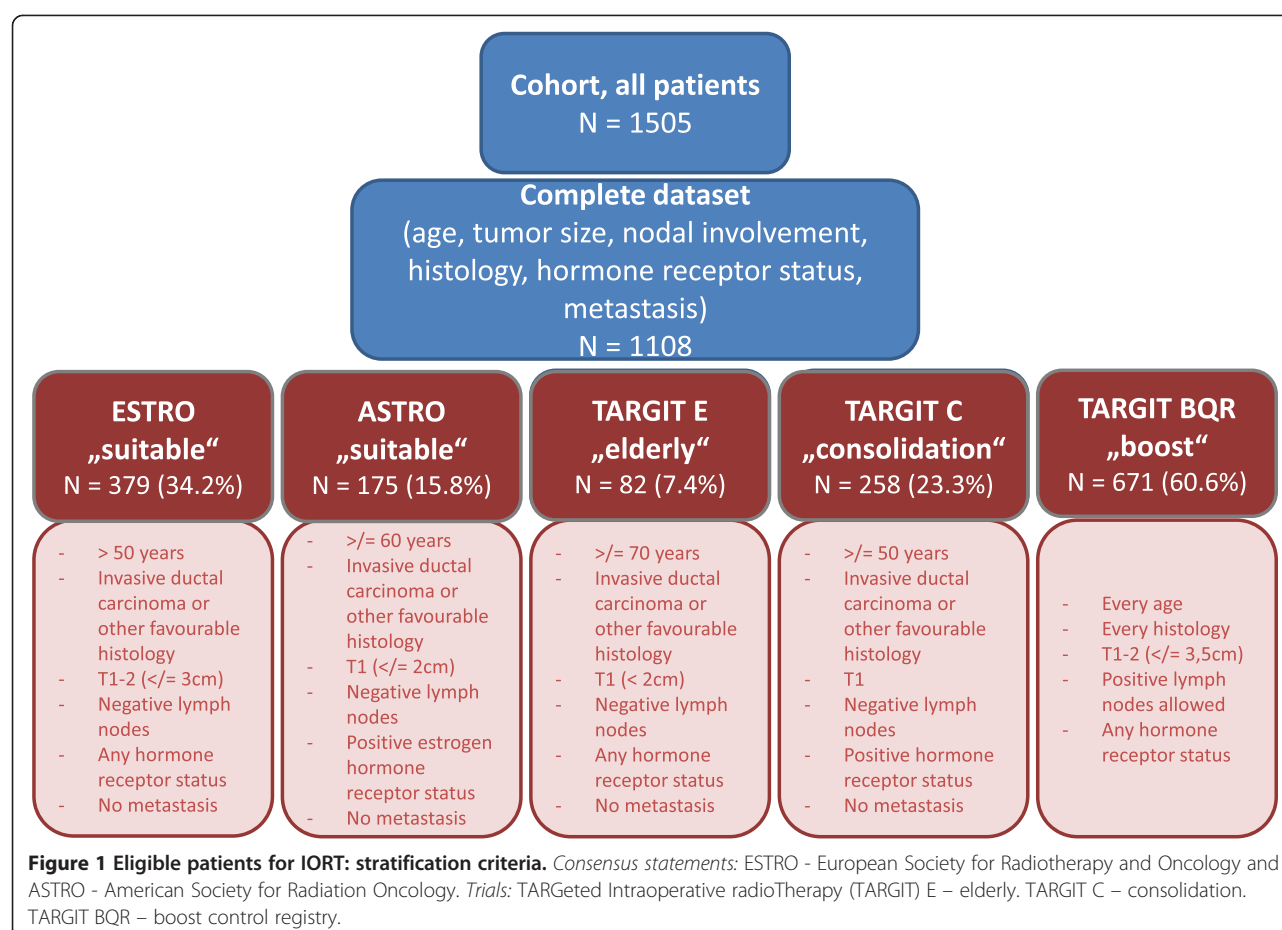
Cohort, all patients
N = 1505

Complete dataset
(age, tumor size, nodal involvement, histology, hormone receptor status, metastasis)
N = 1108

ESTRO
„suitable“
N = 379 (34.2%)

- > 50 years
- Invasive ductal carcinoma or other favourable histology
- T1-2 (</= 3cm)
- Negative lymph nodes
- Any hormone receptor status
- No metastasis

ASTRO
„suitable“
N = 175 (15.8%)

- >/= 60 years
- Invasive ductal carcinoma or other favourable histology
- T1 (</= 2cm)
- Negative lymph nodes
- Positive estrogen hormone receptor status
- No metastasis

TARGIT E
„elderly“
N = 82 (7.4%)

- >/= 70 years
- Invasive ductal carcinoma or other favourable histology
- T1 (< 2cm)
- Negative lymph nodes
- Any hormone receptor status
- No metastasis

TARGIT C
„consolidation“
N = 258 (23.3%)

- >/= 50 years
- Invasive ductal carcinoma or other favourable histology
- T1
- Negative lymph nodes
- Positive hormone receptor status
- No metastasis

TARGIT BQR
„boost“
N = 671 (60.6%)

- Every age
- Every histology
- T1-2 (</= 3,5cm)
- Positive lymph nodes allowed
- Any hormone receptor status

Figure 1 Eligible patients for IORT: stratification criteria. Consensus statements: ESTRO - European Society for Radiotherapy and Oncology and ASTRO - American Society for Radiation Oncology. Trials: TARGeted Intraoperative radioTherapy (TARGIT) E – elderly. TARGIT C – consolidation. TARGIT BQR – boost control registry.